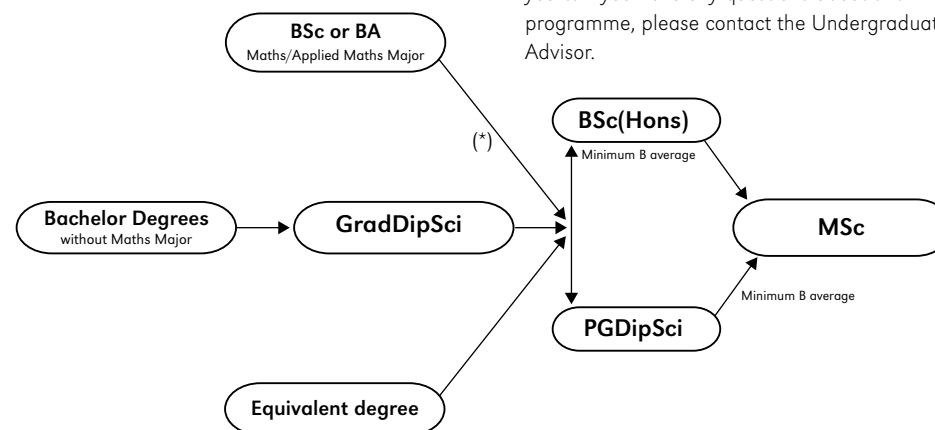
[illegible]
programme, please contact the Undergraduat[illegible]
Advisor.

BSc or BA
Maths/Applied Maths Major

(*)

BSc(Hons)
Minimum B average

Bachelor Degrees
without Maths Major

GradDipSci

MSc

Minimum B average

PGDipSci

Equivalent degree